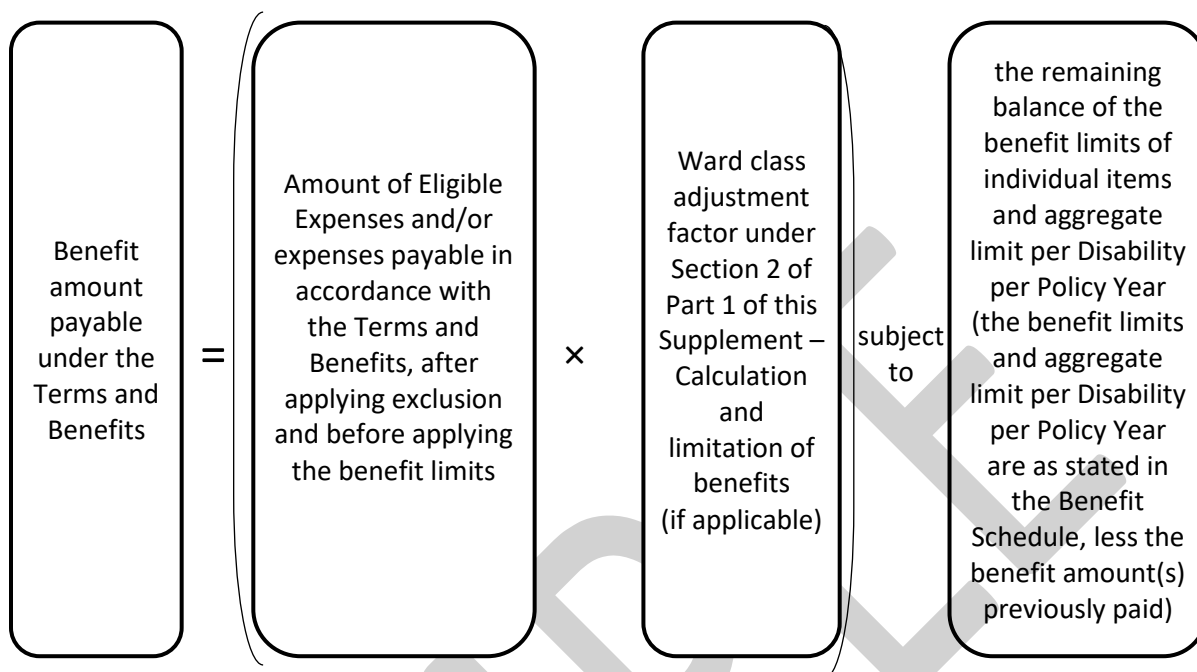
Benefit amount payable under the Terms and Benefits

=

(

Amount of Eligible Expenses and/or expenses payable in accordance with the Terms and Benefits, after applying exclusion and before applying the benefit limits

×

Ward class adjustment factor under Section 2 of Part 1 of this Supplement – Calculation and limitation of benefits (if applicable)

)

subject to

the remaining balance of the benefit limits of individual items and aggregate limit per Disability per Policy Year (the benefit limits and aggregate limit per Disability per Policy Year are as stated in the Benefit Schedule, less the benefit amount(s) previously paid)